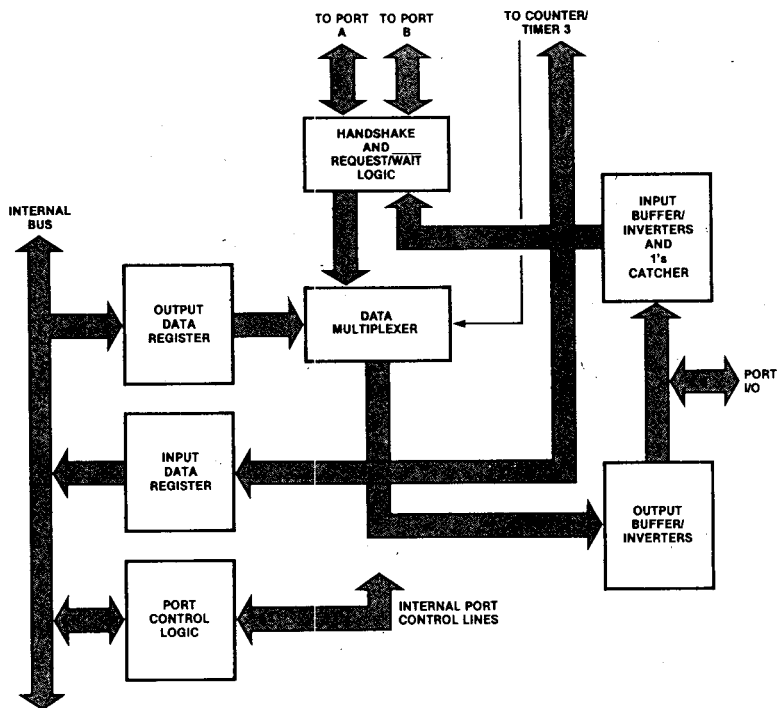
TO PORT A

TO PORT B

TO COUNTER/ TIMER 3

HANDSHAKE AND $\overline{REQUEST/WAIT}$ LOGIC

INTERNAL BUS

INPUT BUFFER/ INVERTERS AND 1's CATCHER

OUTPUT DATA REGISTER

DATA MULTIPLEXER

PORT I/O

INPUT DATA REGISTER

OUTPUT BUFFER/ INVERTERS

PORT CONTROL LOGIC

INTERNAL PORT CONTROL LINES